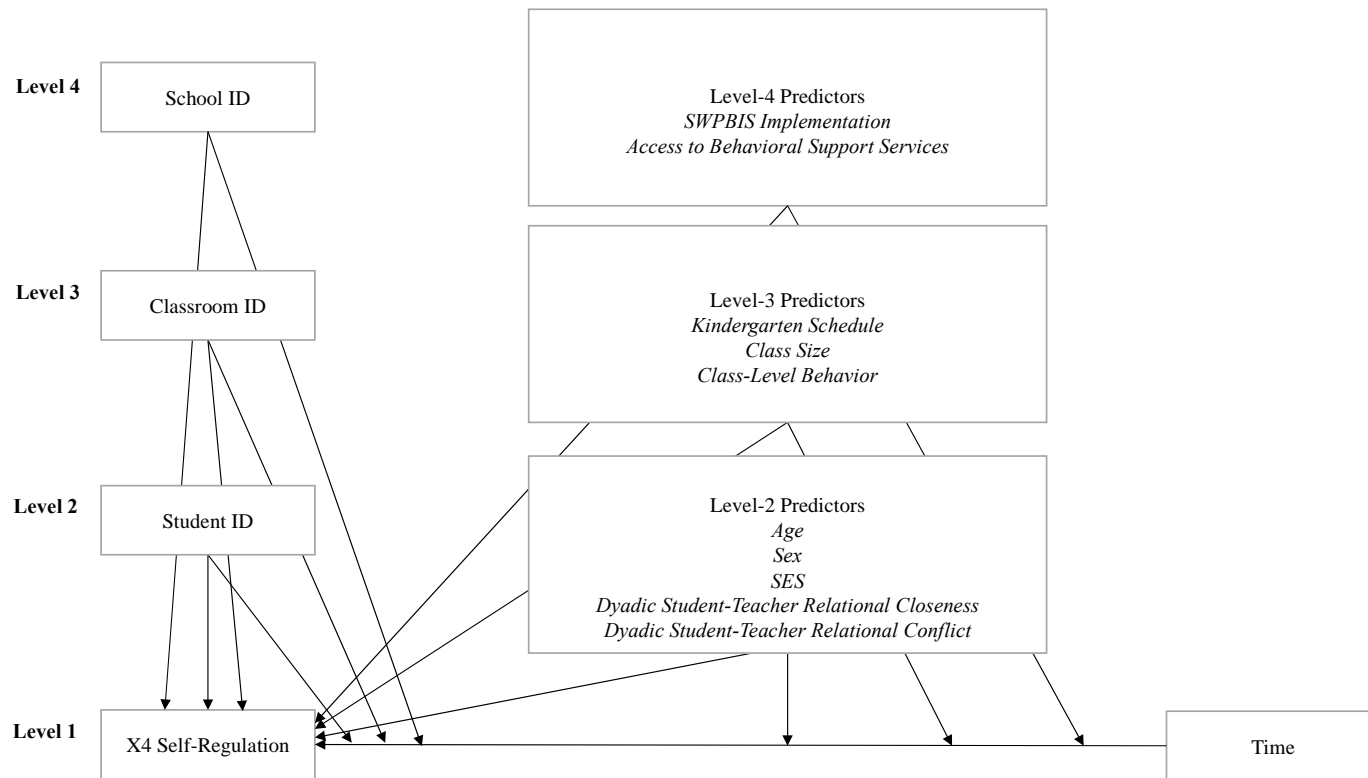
Level 4

School ID

Level-4 Predictors
*SWPBIS Implementation*
*Access to Behavioral Support Services*

Level 3

Classroom ID

Level-3 Predictors
*Kindergarten Schedule*
*Class Size*
*Class-Level Behavior*

Level 2

Student ID

Level-2 Predictors
*Age*
*Sex*
*SES*
*Dyadic Student-Teacher Relational Closeness*
*Dyadic Student-Teacher Relational Conflict*

Level 1

X4 Self-Regulation

Time